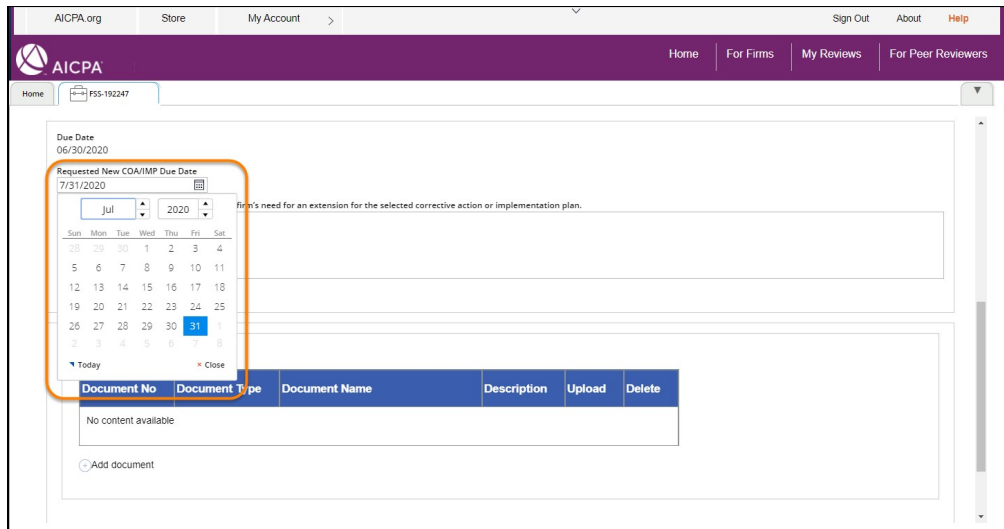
AICPA.org Store My Account Sign Out About Help

AICPA

Home For Firms My Reviews For Peer Reviewers

Home FSS-192247

Due Date
06/30/2020

Requested New COA/IMP Due Date
7/31/2020

Jul 2020

firm's need for an extension for the selected corrective action or implementation plan.

| Sun | Mon | Tue | Wed | Thu | Fri | Sat |
|---|---|---|---|---|---|---|
| 28 | 29 | 30 | 1 | 2 | 3 | 4 |
| 5 | 6 | 7 | 8 | 9 | 10 | 11 |
| 12 | 13 | 14 | 15 | 16 | 17 | 18 |
| 19 | 20 | 21 | 22 | 23 | 24 | 25 |
| 26 | 27 | 28 | 29 | 30 | 31 | 1 |
| 2 | 3 | 4 | 5 | 6 | 7 | 8 |

Today × Close

| Document No | Document Type | Document Name | Description | Upload | Delete |
|---|---|---|---|---|---|
| No content available | | | | | |

Add document